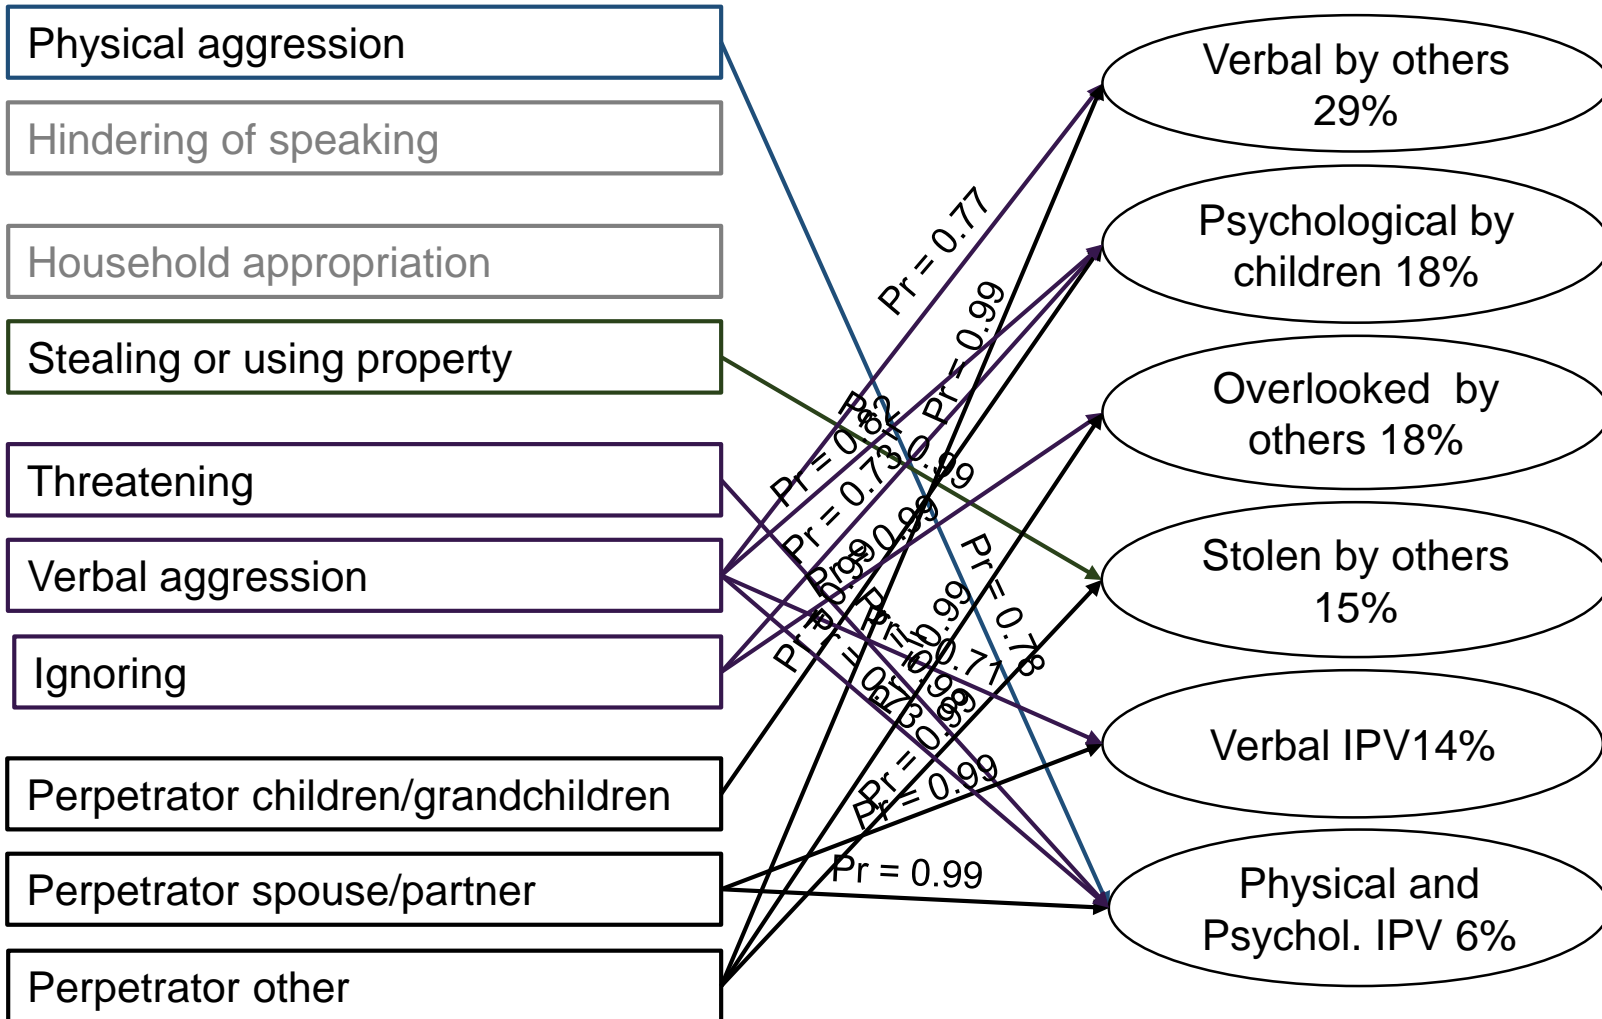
Physical aggression

Hindering of speaking

Household appropriation

Stealing or using property

Threatening

Verbal aggression

Ignoring

Perpetrator children/grandchildren

Perpetrator spouse/partner

Perpetrator other

Verbal by others 29%

Psychological by children 18%

Overlooked by others 18%

Stolen by others 15%

Verbal IPV14%

Physical and Psychol. IPV 6%

Pr = 0.77

Pr = 0.99

Pr = 0.82

Pr = 0.73

Pr = 0.99

Pr = 0.99

Pr = 0.78

Pr = 0.99

Pr = 0.71

Pr = 0.99

Pr = 0.99

Pr = 0.99

Pr = 0.99

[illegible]